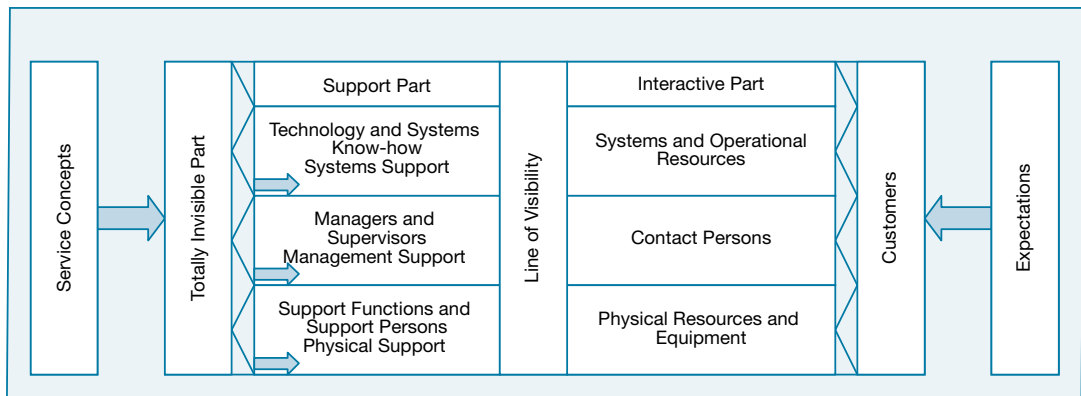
Service Concepts

Totally Invisible Part

Support Part

Technology and Systems Know-how Systems Support

Managers and Supervisors Management Support

Support Functions and Support Persons Physical Support

Line of Visibility

Interactive Part

Systems and Operational Resources

Contact Persons

Physical Resources and Equipment

Customers

Expectations